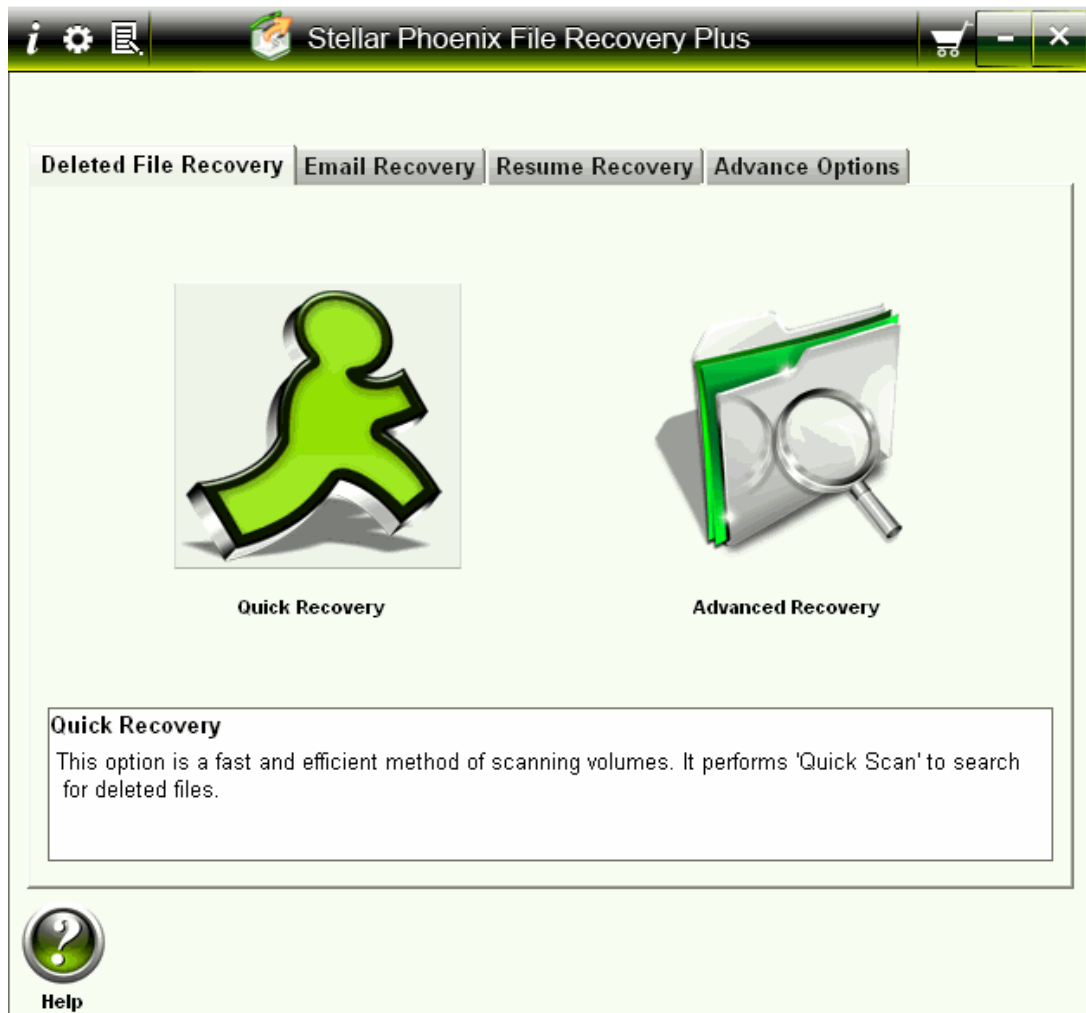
i

Stellar Phoenix File Recovery Plus

Deleted File Recovery | Email Recovery | Resume Recovery | Advance Options

Quick Recovery

Advanced Recovery

Quick Recovery
This option is a fast and efficient method of scanning volumes. It performs 'Quick Scan' to search for deleted files.

Help